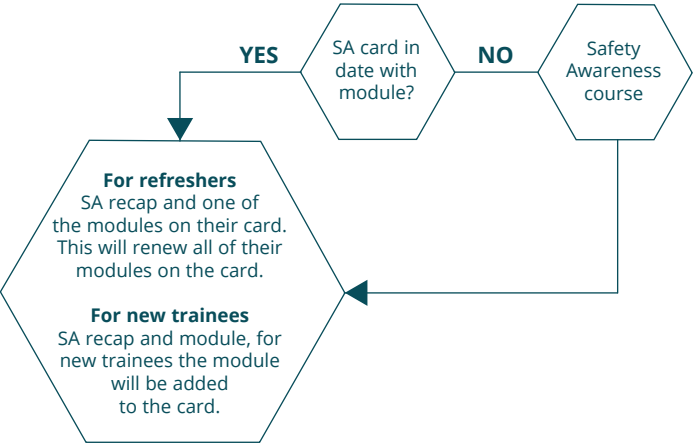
SA card in date with module?

YES

NO

Safety Awareness course

**For refreshers**
SA recap and one of the modules on their card. This will renew all of their modules on the card.

**For new trainees**
SA recap and module, for new trainees the module will be added to the card.